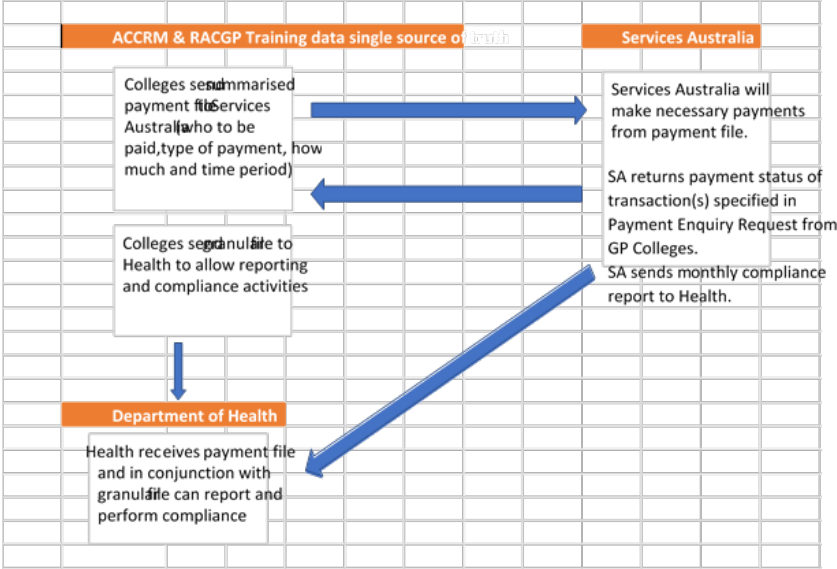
ACCRM & RACGP Training data single source of truth

Services Australia

Colleges send summarised payment file to Services Australia (who to be paid, type of payment, how much and time period)

Services Australia will make necessary payments from payment file.

SA returns payment status of transaction(s) specified in Payment Enquiry Request from GP Colleges.

SA sends monthly compliance report to Health.

Colleges send granular file to Health to allow reporting and compliance activities

Department of Health

Health receives payment file and in conjunction with granular file can report and perform compliance